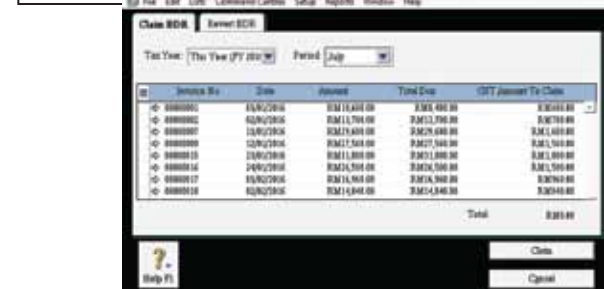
File Edit Lists Command Centres Setup Reports Window Help

Claim BDR Revert BDR

Tax Year: This Year (FY 201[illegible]) Period: July

| | Invoice No | Date | Amount | Total Due | GST Amount To Claim |
|---|---|---|---|---|---|
| ⇨ | 00000001 | 05/01/2016 | RM10,600.00 | RM8,480.00 | RM480.00 |
| ⇨ | 00000006 | 02/01/2016 | RM11,700.00 | RM13,700.00 | RM780.00 |
| ⇨ | 00000007 | 13/01/2016 | RM29,600.00 | RM29,600.00 | RM1,680.00 |
| ⇨ | 00000009 | 12/01/2016 | RM27,500.00 | RM27,500.00 | RM1,500.00 |
| ⇨ | 00000015 | 23/01/2016 | RM31,800.00 | RM31,800.00 | RM1,800.00 |
| ⇨ | 00000016 | 24/01/2016 | RM26,500.00 | RM26,500.00 | RM1,500.00 |
| ⇨ | 00000017 | 05/02/2016 | RM16,960.00 | RM16,960.00 | RM960.00 |
| ⇨ | 00000018 | 02/02/2016 | RM14,840.00 | RM14,840.00 | RM840.00 |

Total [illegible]

Help F1

Claim

Cancel